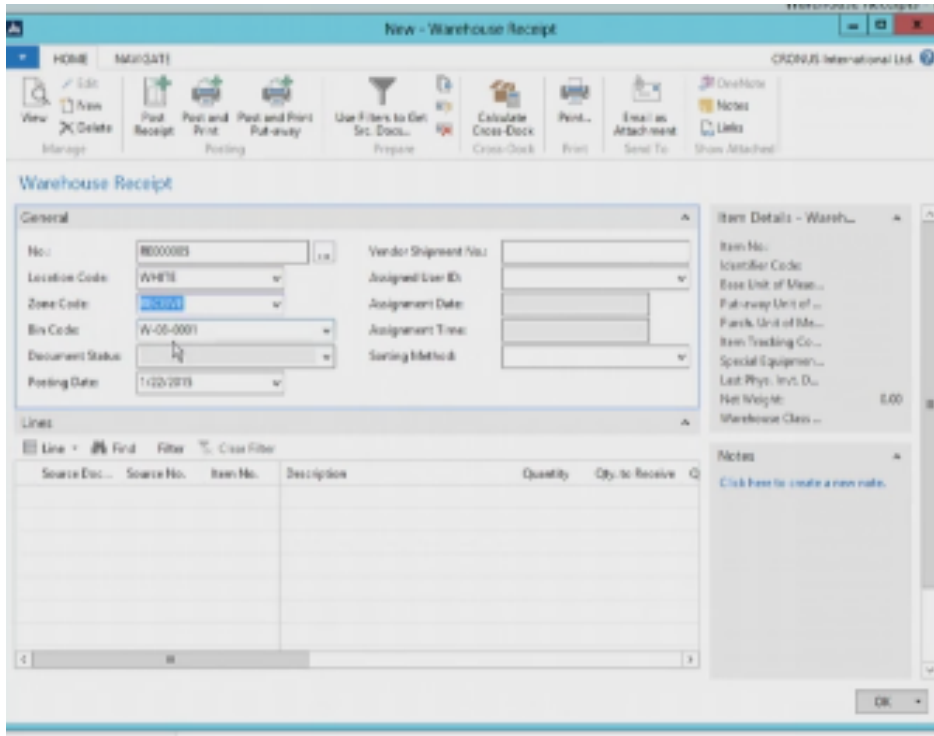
New - Warehouse Receipt

HOME NAVIGATE CRONUS International Ltd.

View Edit New Delete Manage

Post Receipt Post and Print Post and Print Put-away Posting

Use Filters to Get Src. Docs... Prepare

Calculate Cross-Dock Cross-Dock

Print... Print

Email as Attachment Send To

OneNote Notes Links Show Attached

Warehouse Receipt

General

No.: RE000005

Location Code: WHITE

Zone Code: RECEIVE

Bin Code: W-08-0001

Document Status:

Posting Date: 1/22/2019

Vendor Shipment No.:

Assigned User ID:

Assignment Date:

Assignment Time:

Sorting Method:

Lines

Line Find Filter Clear Filter

| Source Doc... | Source No. | Item No. | Description | Quantity | Qty. to Receive | Q |
|---|---|---|---|---|---|---|

Item Details - Wareh...

Item No.:
Identifier Code:
Base Unit of Meas...
Put-away Unit of ...
Purch. Unit of Me...
Item Tracking Co...
Special Equipmen...
Last Phys. Invt. D...
Net Weight: 0.00
Warehouse Class ...

Notes

Click here to create a new note.

OK